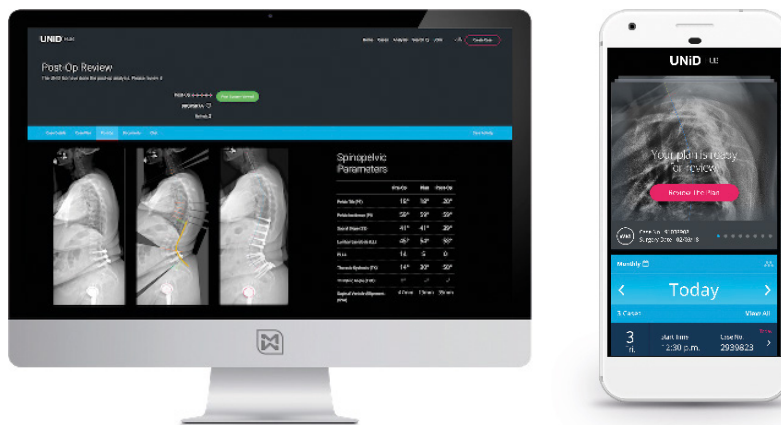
UNiD

Post-Op Review

Spinopelvic Parameters

| | Pre-Op | Plan | Post-Op |
|---|---|---|---|
| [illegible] | 18° | 18° | 20° |
| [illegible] | 58° | 59° | 59° |
| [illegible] | 41° | 41° | 39° |
| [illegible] | 45° | 53° | 50° |
| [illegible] | 14 | 6 | 0 |
| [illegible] | 14° | 30° | 50° |
| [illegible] | | | |
| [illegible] | 4.0mm | 1.9mm | 3.6mm |

UNiD

Your plan is ready for review

Review The Plan

Monthly

Today

View All

3

Start time 2:30 p.m.

2939823